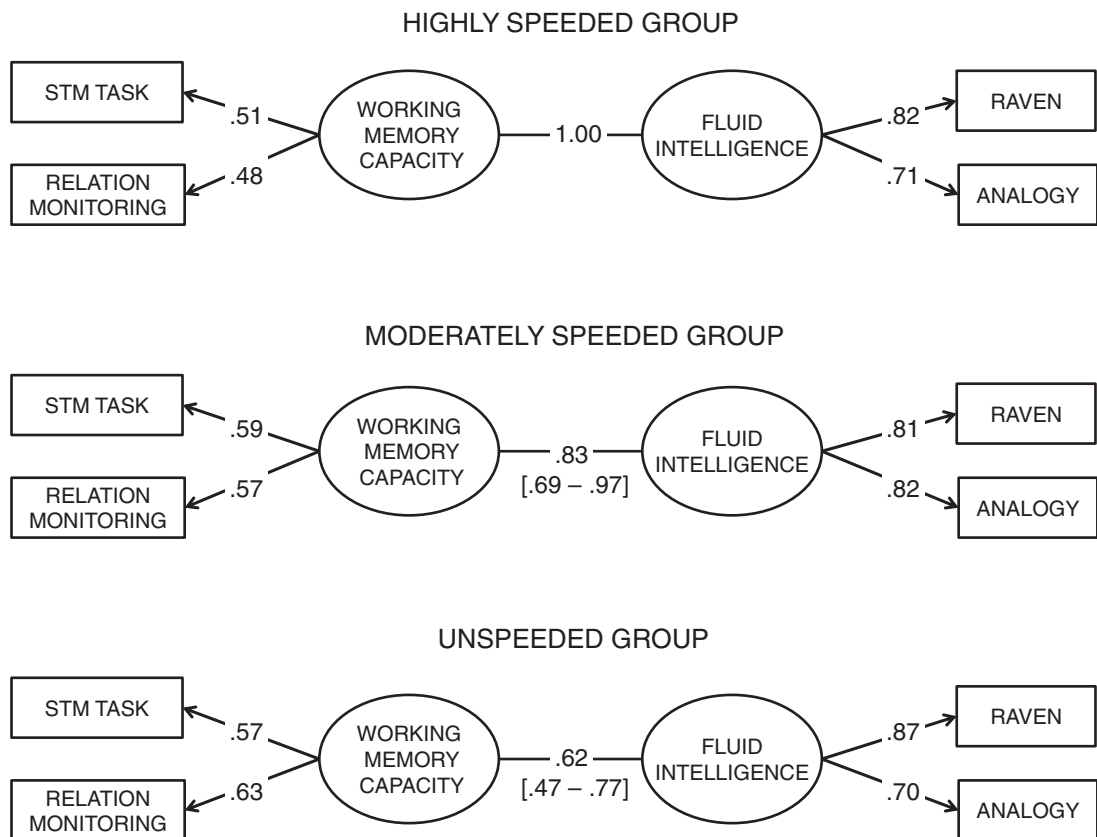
HIGHLY SPEEDED GROUP

STM TASK
.51
RELATION MONITORING
.48
WORKING MEMORY CAPACITY
1.00
FLUID INTELLIGENCE
.82
RAVEN
.71
ANALOGY

MODERATELY SPEEDED GROUP

STM TASK
.59
RELATION MONITORING
.57
WORKING MEMORY CAPACITY
.83
[.69 – .97]
FLUID INTELLIGENCE
.81
RAVEN
.82
ANALOGY

UNSPEEDED GROUP

STM TASK
.57
RELATION MONITORING
.63
WORKING MEMORY CAPACITY
.62
[.47 – .77]
FLUID INTELLIGENCE
.87
RAVEN
.70
ANALOGY